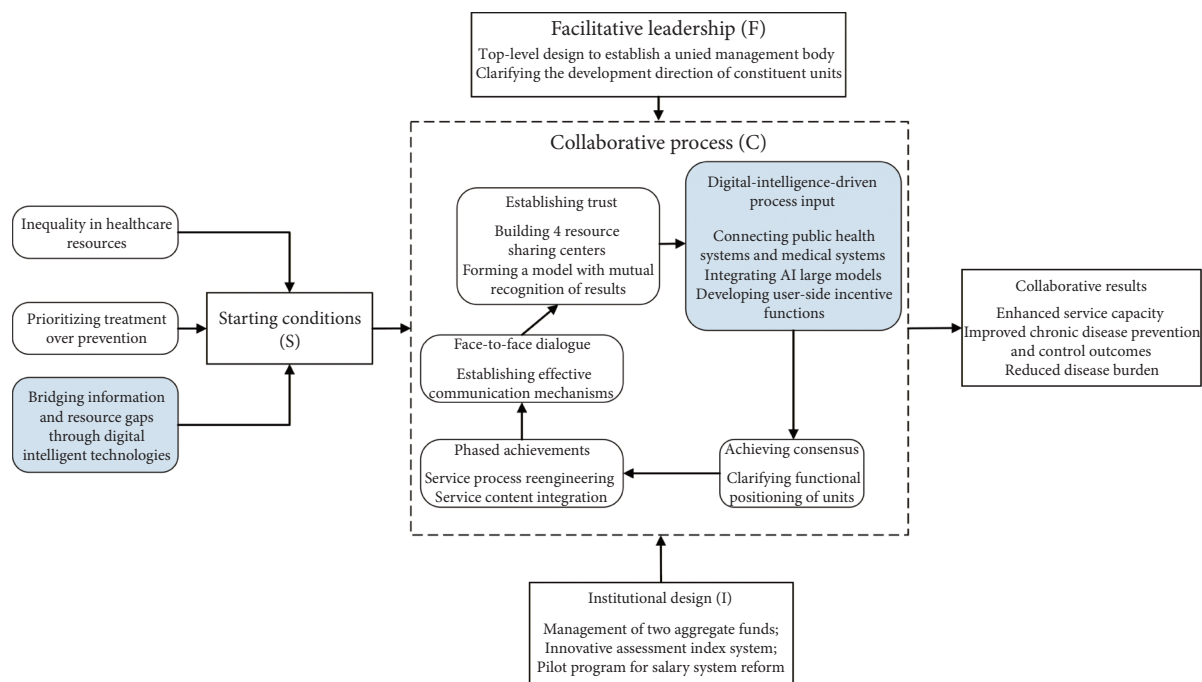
Facilitative leadership (F)
Top-level design to establish a unied management body
Clarifying the development direction of constituent units

Collaborative process (C)

Inequality in healthcare resources

Prioritizing treatment over prevention

Bridging information and resource gaps through digital intelligent technologies

Starting conditions (S)

Establishing trust
Building 4 resource sharing centers
Forming a model with mutual recognition of results

Digital-intelligence-driven process input
Connecting public health systems and medical systems
Integrating AI large models
Developing user-side incentive functions

Face-to-face dialogue
Establishing effective communication mechanisms

Phased achievements
Service process reengineering
Service content integration

Achieving consensus
Clarifying functional positioning of units

Collaborative results
Enhanced service capacity
Improved chronic disease prevention and control outcomes
Reduced disease burden

Institutional design (I)
Management of two aggregate funds;
Innovative assessment index system;
Pilot program for salary system reform